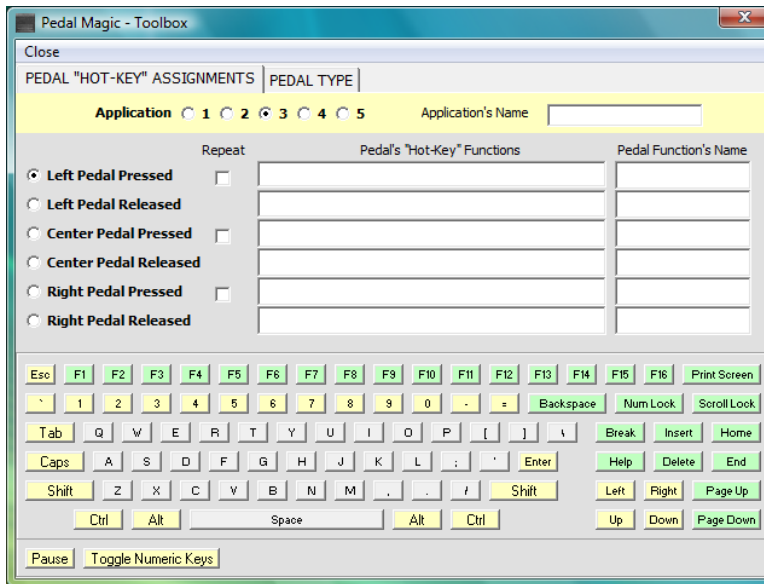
Pedal Magic - Toolbox

Close

PEDAL "HOT-KEY" ASSIGNMENTS | PEDAL TYPE

Application 1 2 3 4 5 Application's Name

Repeat Pedal's "Hot-Key" Functions Pedal Function's Name

Left Pedal Pressed
Left Pedal Released
Center Pedal Pressed
Center Pedal Released
Right Pedal Pressed
Right Pedal Released

Esc F1 F2 F3 F4 F5 F6 F7 F8 F9 F10 F11 F12 F13 F14 F15 F16 Print Screen
` 1 2 3 4 5 6 7 8 9 0 - = Backspace Num Lock Scroll Lock
Tab Q W E R T Y U I O P [ ] \ Break Insert Home
Caps A S D F G H J K L ; ' Enter Help Delete End
Shift Z X C V B N M , . / Shift Left Right Page Up
Ctrl Alt Space Alt Ctrl Up Down Page Down

Pause Toggle Numeric Keys